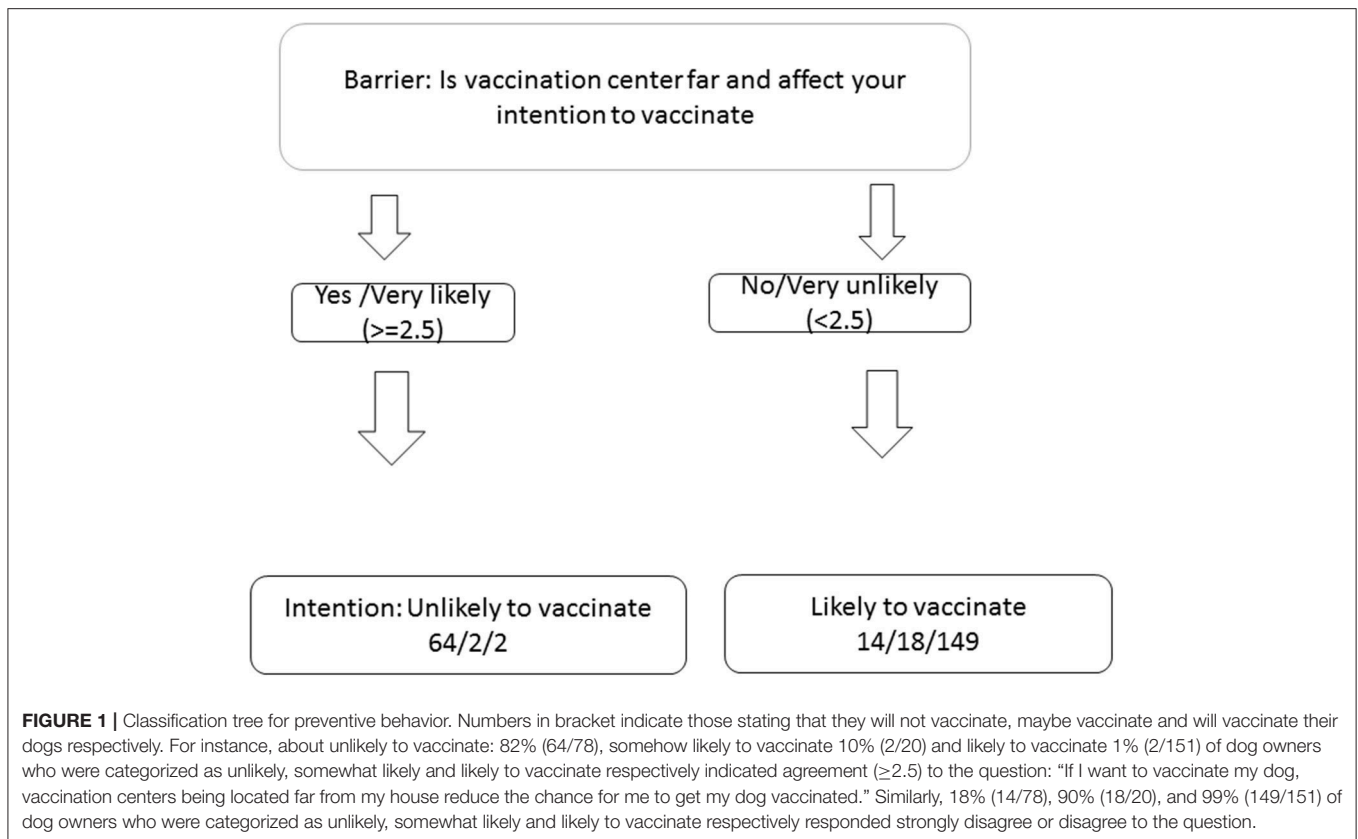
Barrier: Is vaccination center far and affect your intention to vaccinate

Yes /Very likely (>=2.5)

No/Very unlikely (<2.5)

Intention: Unlikely to vaccinate 64/2/2

Likely to vaccinate 14/18/149

**FIGURE 1 |** Classification tree for preventive behavior. Numbers in bracket indicate those stating that they will not vaccinate, maybe vaccinate and will vaccinate their dogs respectively. For instance, about unlikely to vaccinate: 82% (64/78), somehow likely to vaccinate 10% (2/20) and likely to vaccinate 1% (2/151) of dog owners who were categorized as unlikely, somewhat likely and likely to vaccinate respectively indicated agreement ($\geq$2.5) to the question: "If I want to vaccinate my dog, vaccination centers being located far from my house reduce the chance for me to get my dog vaccinated." Similarly, 18% (14/78), 90% (18/20), and 99% (149/151) of dog owners who were categorized as unlikely, somewhat likely and likely to vaccinate respectively responded strongly disagree or disagree to the question.